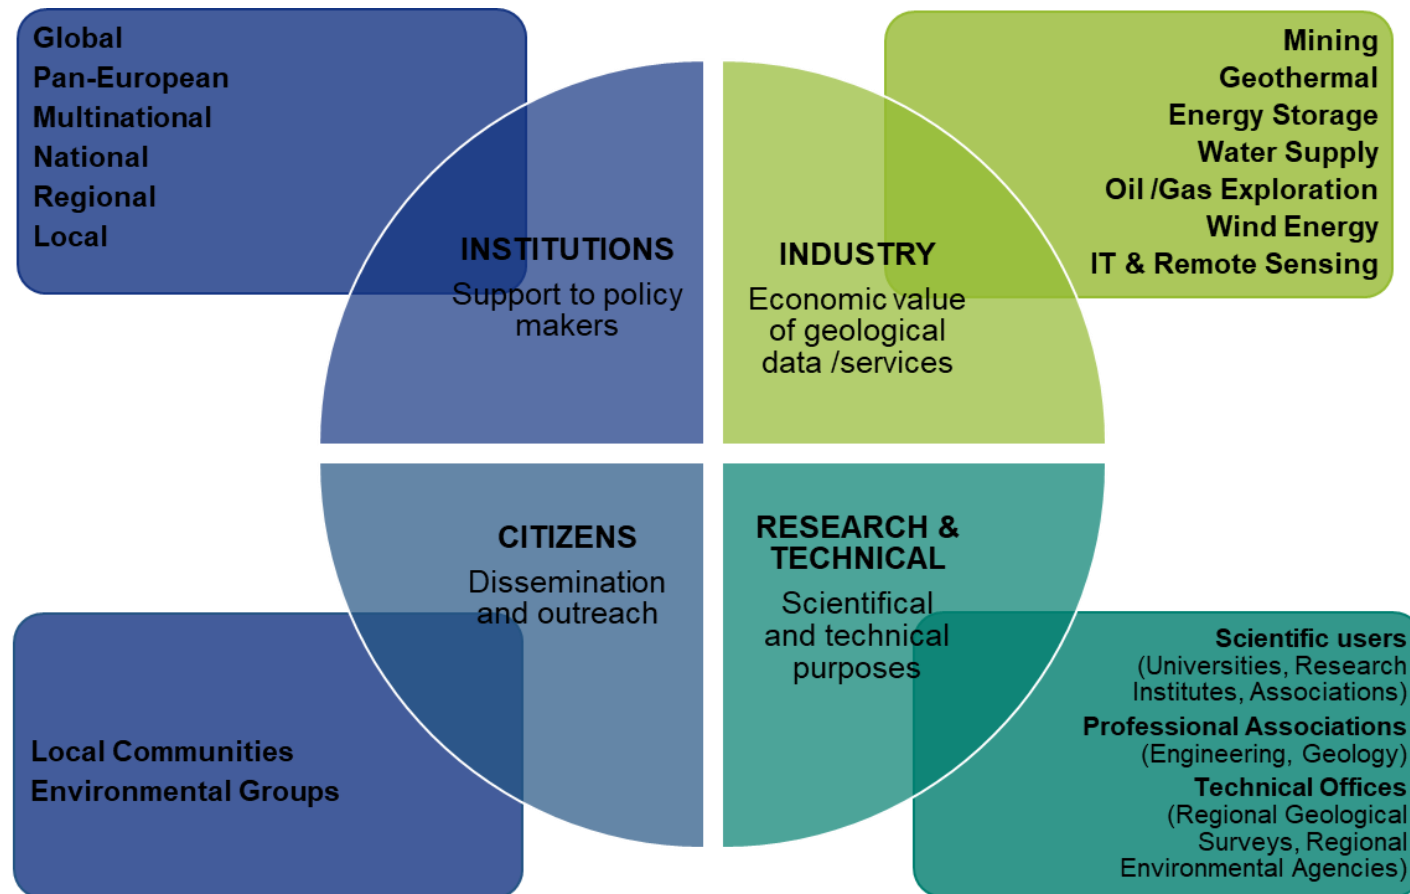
Global
Pan-European
Multinational
National
Regional
Local

Mining
Geothermal
Energy Storage
Water Supply
Oil /Gas Exploration
Wind Energy
IT & Remote Sensing

INSTITUTIONS
Support to policy makers

INDUSTRY
Economic value of geological data /services

CITIZENS
Dissemination and outreach

RESEARCH & TECHNICAL
Scientifical and technical purposes

Local Communities
Environmental Groups

Scientific users
(Universities, Research Institutes, Associations)
Professional Associations
(Engineering, Geology)
Technical Offices
(Regional Geological Surveys, Regional Environmental Agencies)